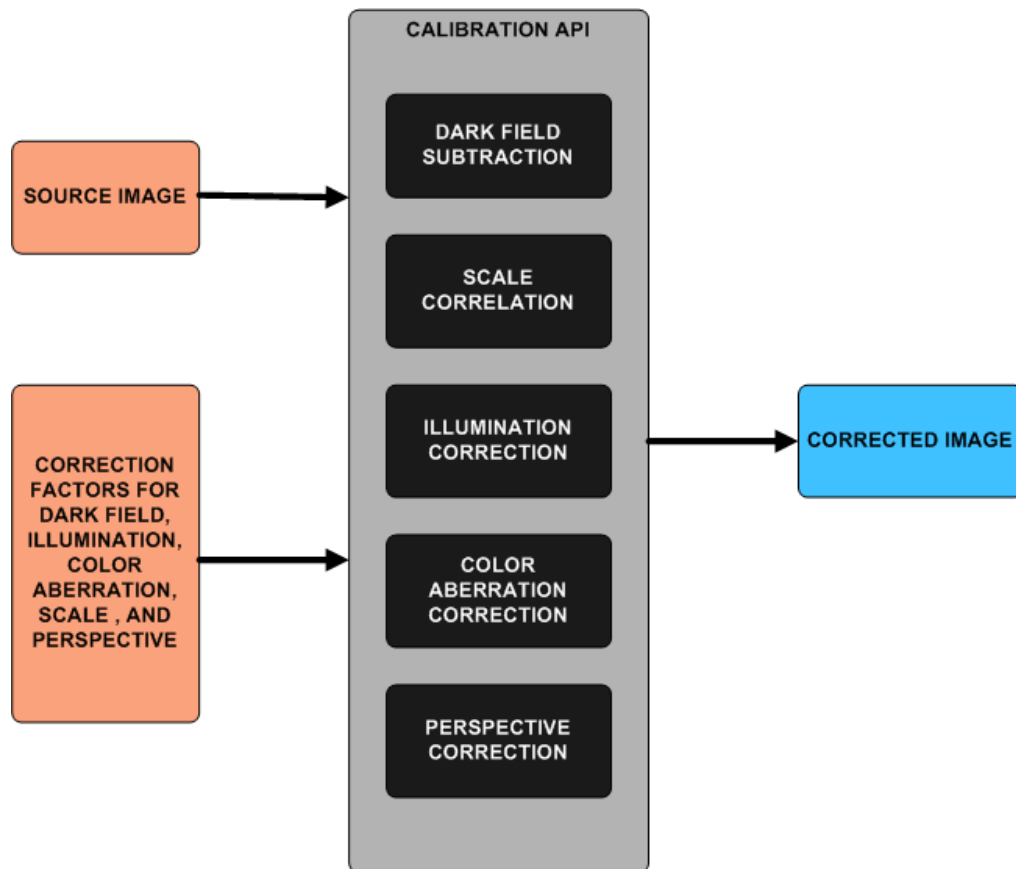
SOURCE IMAGE

CORRECTION FACTORS FOR DARK FIELD, ILLUMINATION, COLOR ABERRATION, SCALE , AND PERSPECTIVE

CALIBRATION API

DARK FIELD SUBTRACTION

SCALE CORRELATION

ILLUMINATION CORRECTION

COLOR ABERRATION CORRECTION

PERSPECTIVE CORRECTION

CORRECTED IMAGE